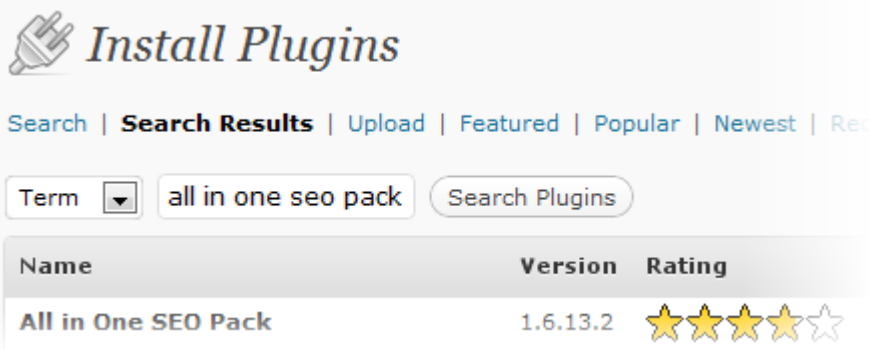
Install Plugins

Search | Search Results | Upload | Featured | Popular | Newest | Re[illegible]

Term [▼] all in one seo pack (Search Plugins)

| Name | Version | Rating |
|---|---|---|
| All in One SEO Pack | 1.6.13.2 | |